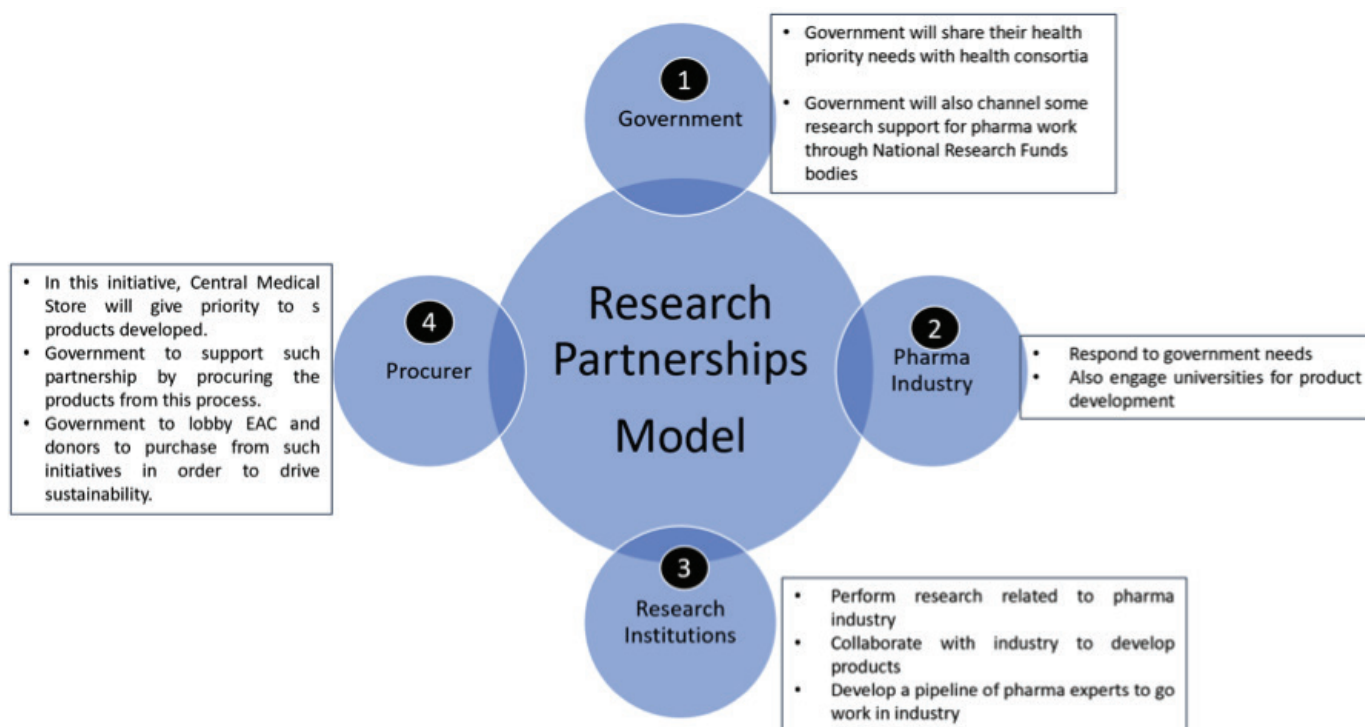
1
Government

• Government will share their health priority needs with health consortia
• Government will also channel some research support for pharma work through National Research Funds bodies

Research Partnerships Model

2
Pharma Industry

• Respond to government needs
• Also engage universities for product development

3
Research Institutions

• Perform research related to pharma industry
• Collaborate with industry to develop products
• Develop a pipeline of pharma experts to go work in industry

4
Procurer

• In this initiative, Central Medical Store will give priority to s products developed.
• Government to support such partnership by procuring the products from this process.
• Government to lobby EAC and donors to purchase from such initiatives in order to drive sustainability.